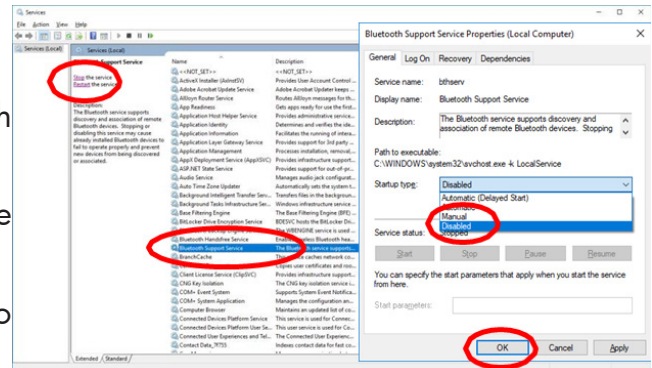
Services
File Action View Help
Services (Local)
Services (Local)
Bluetooth Support Service
Stop the service
Restart the service

Description:
The Bluetooth service supports discovery and association of remote Bluetooth devices. Stopping or disabling this service may cause already installed Bluetooth devices to fail to operate properly and prevent new devices from being discovered or associated.

| Name | Description |
|---|---|
| <<NOT_SET>> | <<NOT_SET>> |
| ActiveX Installer (AxInstSV) | Provides User Account Control ... |
| Adobe Acrobat Update Service | Adobe Acrobat Updater keeps ... |
| AllJoyn Router Service | Routes AllJoyn messages for th... |
| App Readiness | Gets apps ready for use the first... |
| Application Host Helper Service | Provides administrative service... |
| Application Identity | Determines and verifies the ide... |
| Application Information | Facilitates the running of intera... |
| Application Layer Gateway Service | Provides support for 3rd party ... |
| Application Management | Processes installation, removal... |
| AppX Deployment Service (AppXSVC) | Provides infrastructure support... |
| ASP.NET State Service | Provides support for out-of-pr... |
| Audio Service | Manages audio jack configurat... |
| Auto Time Zone Updater | Automatically sets the system t... |
| Background Intelligent Transfer Ser... | Transfers files in the backgroun... |
| Background Tasks Infrastructure Ser... | Windows infrastructure service ... |
| Base Filtering Engine | The Base Filtering Engine (BFE) ... |
| BitLocker Drive Encryption Service | BDESVC hosts the BitLocker Dri... |
| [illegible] | The WBENGINE service is used ... |
| Bluetooth Handsfree Service | Enables wireless Bluetooth hea... |
| Bluetooth Support Service | The Bluetooth service supports... |
| BranchCache | This service caches network co... |
| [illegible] | Copies user certificates and roo... |
| Client License Service (ClipSVC) | Provides infrastructure support... |
| CNG Key Isolation | The CNG key isolation service i... |
| COM+ Event System | Supports System Event Notifica... |
| COM+ System Application | Manages the configuration an... |
| Computer Browser | Maintains an updated list of co... |
| Connected Devices Platform Service | This service is used for Connect... |
| Connected Devices Platform User Se... | This user service is used for Co... |
| Connected User Experiences and Tel... | The Connected User Experience... |
| Contact Data_7f751 | Indexes contact data for fast c... |

Extended / Standard

Bluetooth Support Service Properties (Local Computer)
General Log On Recovery Dependencies
Service name: bthserv
Display name: Bluetooth Support Service
Description: The Bluetooth service supports discovery and association of remote Bluetooth devices. Stopping
Path to executable:
C:\WINDOWS\system32\svchost.exe -k LocalService
Startup type: Disabled
Automatic (Delayed Start)
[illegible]
Manual
Disabled
Service status: Stopped
Start Stop Pause Resume
You can specify the start parameters that apply when you start the service from here.
Start parameters:
OK Cancel Apply